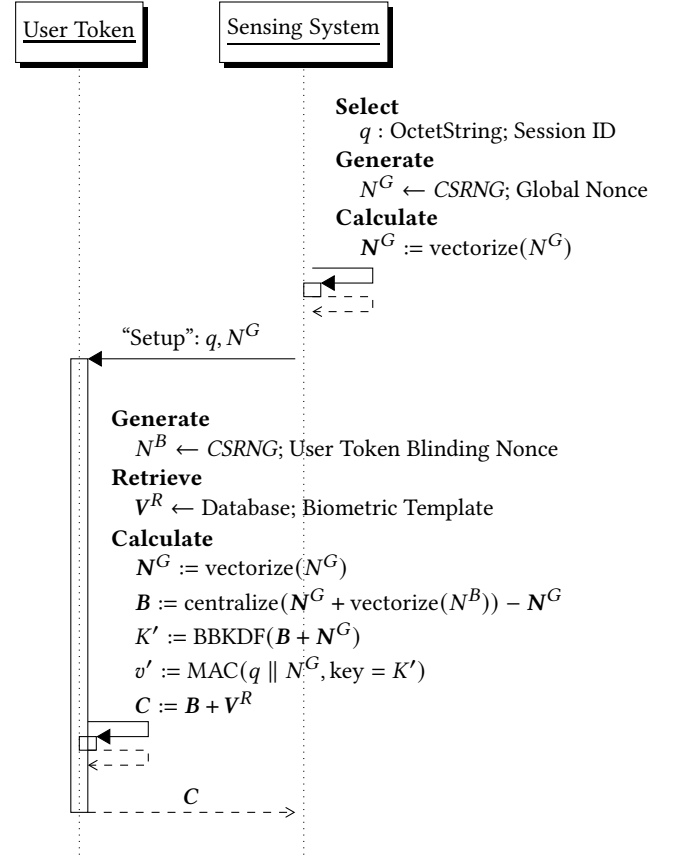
User Token

Sensing System

**Select**
$q$ : OctetString; Session ID
**Generate**
$N^G \leftarrow$ *CSRNG*; Global Nonce
**Calculate**
$\boldsymbol{N}^G := \text{vectorize}(N^G)$

"Setup": $q, N^G$

**Generate**
$N^B \leftarrow$ *CSRNG*; User Token Blinding Nonce
**Retrieve**
$\boldsymbol{V}^R \leftarrow$ Database; Biometric Template
**Calculate**
$\boldsymbol{N}^G := \text{vectorize}(N^G)$
$\boldsymbol{B} := \text{centralize}(\boldsymbol{N}^G + \text{vectorize}(N^B)) - \boldsymbol{N}^G$
$K' := \text{BBKDF}(\boldsymbol{B} + \boldsymbol{N}^G)$
$v' := \text{MAC}(q \parallel N^G, \text{key} = K')$
$\boldsymbol{C} := \boldsymbol{B} + \boldsymbol{V}^R$

$\boldsymbol{C}$